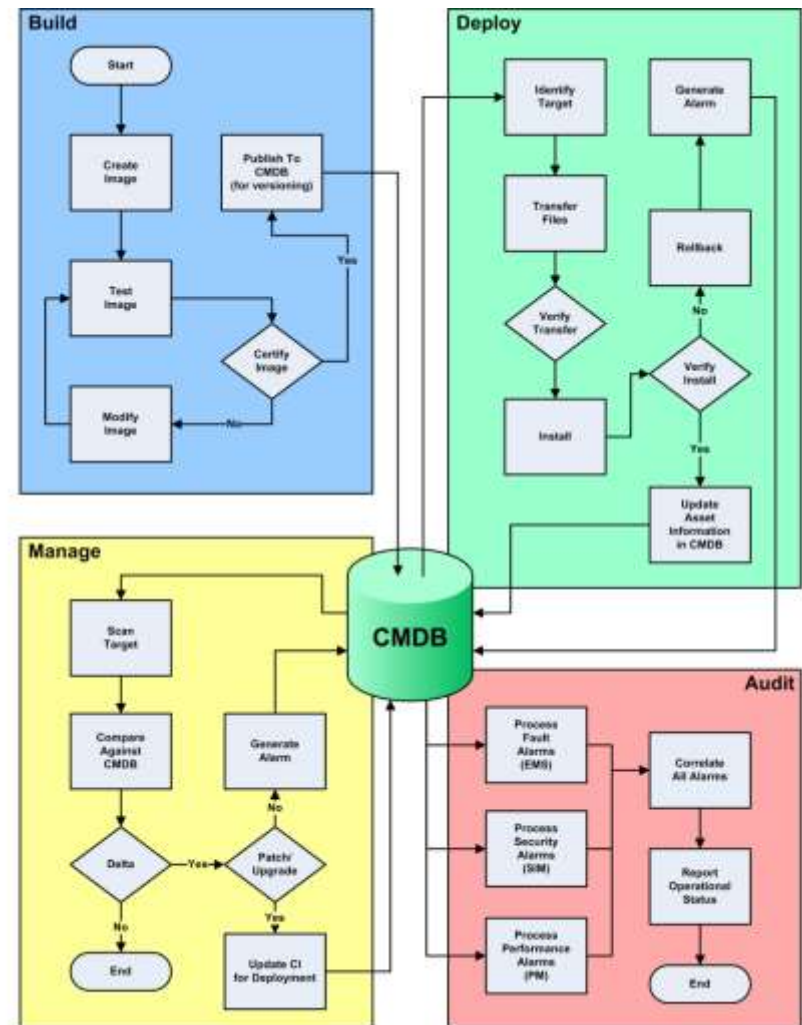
Build

Start

Create Image

Publish To CMDB (for versioning)

Yes

Test Image

Certify Image

Modify Image

No

Deploy

Identify Target

Generate Alarm

Transfer Files

Rollback

No

Verify Transfer

Verify Install

Install

Yes

Update Asset Information in CMDB

Manage

Scan Target

CMDB

Generate Alarm

Compare Against CMDB

No

Delta

Yes

Patch/ Upgrade

No

Yes

End

Update CI for Deployment

Audit

Process Fault Alarms (EMS)

Correlate All Alarms

Process Security Alarms (SIM)

Report Operational Status

Process Performance Alarms (PM)

End